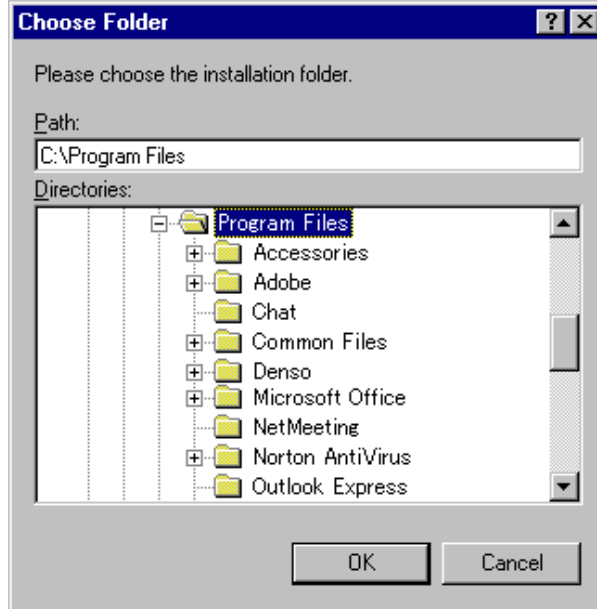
Choose Folder

?

Please choose the installation folder.

Path:

C:\Program Files

Directories:

Program Files
Accessories
Adobe
Chat
Common Files
Denso
Microsoft Office
NetMeeting
Norton AntiVirus
Outlook Express

OK

Cancel